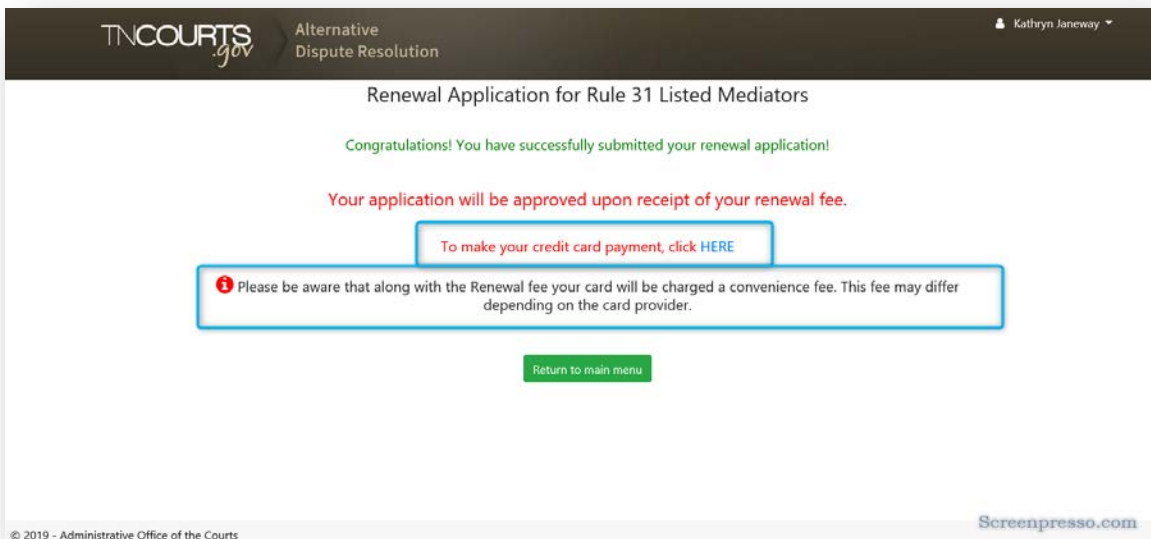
TNCOURTS.gov Alternative Dispute Resolution

Kathryn Janeway

Renewal Application for Rule 31 Listed Mediators

Congratulations! You have successfully submitted your renewal application!

Your application will be approved upon receipt of your renewal fee.

To make your credit card payment, click HERE

Please be aware that along with the Renewal fee your card will be charged a convenience fee. This fee may differ depending on the card provider.

Return to main menu

© 2019 - Administrative Office of the Courts

Screenpresso.com